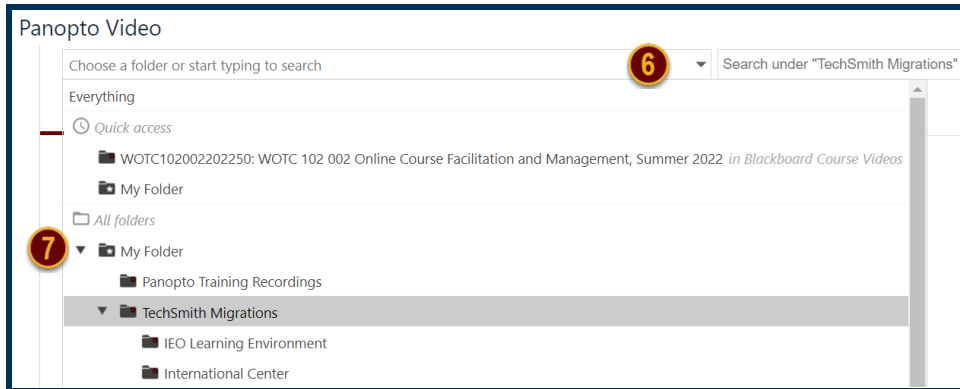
Panopto Video

Choose a folder or start typing to search

6

Search under "TechSmith Migrations"

Everything

Quick access

WOTC102002202250: WOTC 102 002 Online Course Facilitation and Management, Summer 2022 in Blackboard Course Videos

My Folder

All folders

7

My Folder

Panopto Training Recordings

TechSmith Migrations

IEO Learning Environment

International Center